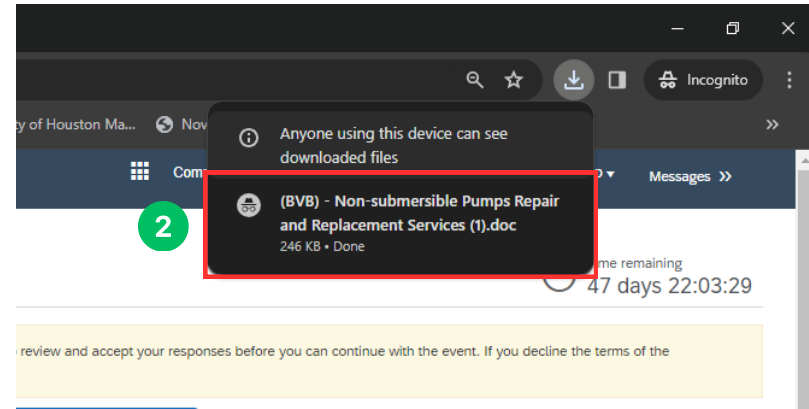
Incognito

ty of Houston Ma... Nov

Com

Anyone using this device can see downloaded files

2

(BVB) - Non-submersible Pumps Repair and Replacement Services (1).doc
246 KB • Done

Messages

me remaining
47 days 22:03:29

review and accept your responses before you can continue with the event. If you decline the terms of the